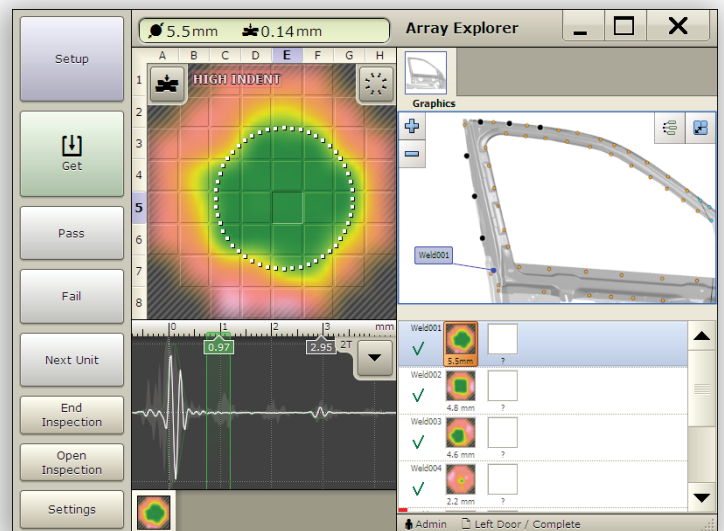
Setup

Get

Pass

Fail

Next Unit

End Inspection

Open Inspection

Settings

5.5mm 0.14mm

Array Explorer

A B C D E F G H

1 2 3 4 5 6 7 8

HIGH INDENT

0 1 2 3 mm

0.97 2.95 2T

Graphics

Weld001

| Weld001 | 5.5mm | ? |
|---|---|---|
| Weld002 | 4.8 mm | ? |
| Weld003 | 4.6 mm | ? |
| Weld004 | 2.2 mm | ? |

Admin Left Door / Complete